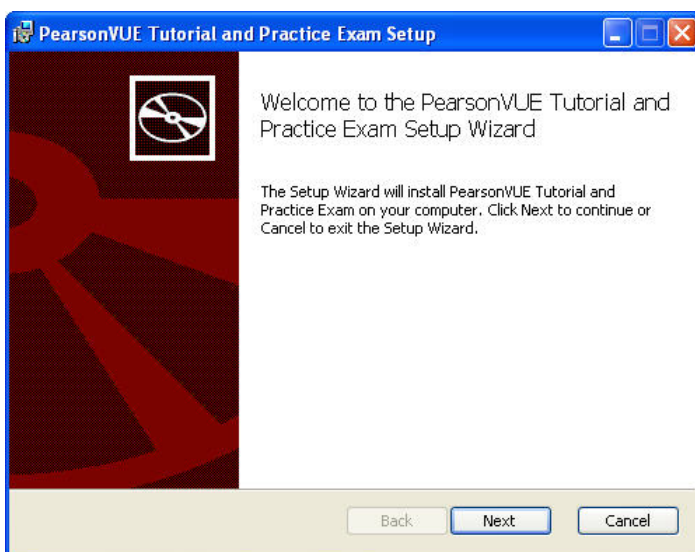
PearsonVUE Tutorial and Practice Exam Setup

Welcome to the PearsonVUE Tutorial and Practice Exam Setup Wizard

The Setup Wizard will install PearsonVUE Tutorial and Practice Exam on your computer. Click Next to continue or Cancel to exit the Setup Wizard.

Back

Next

Cancel